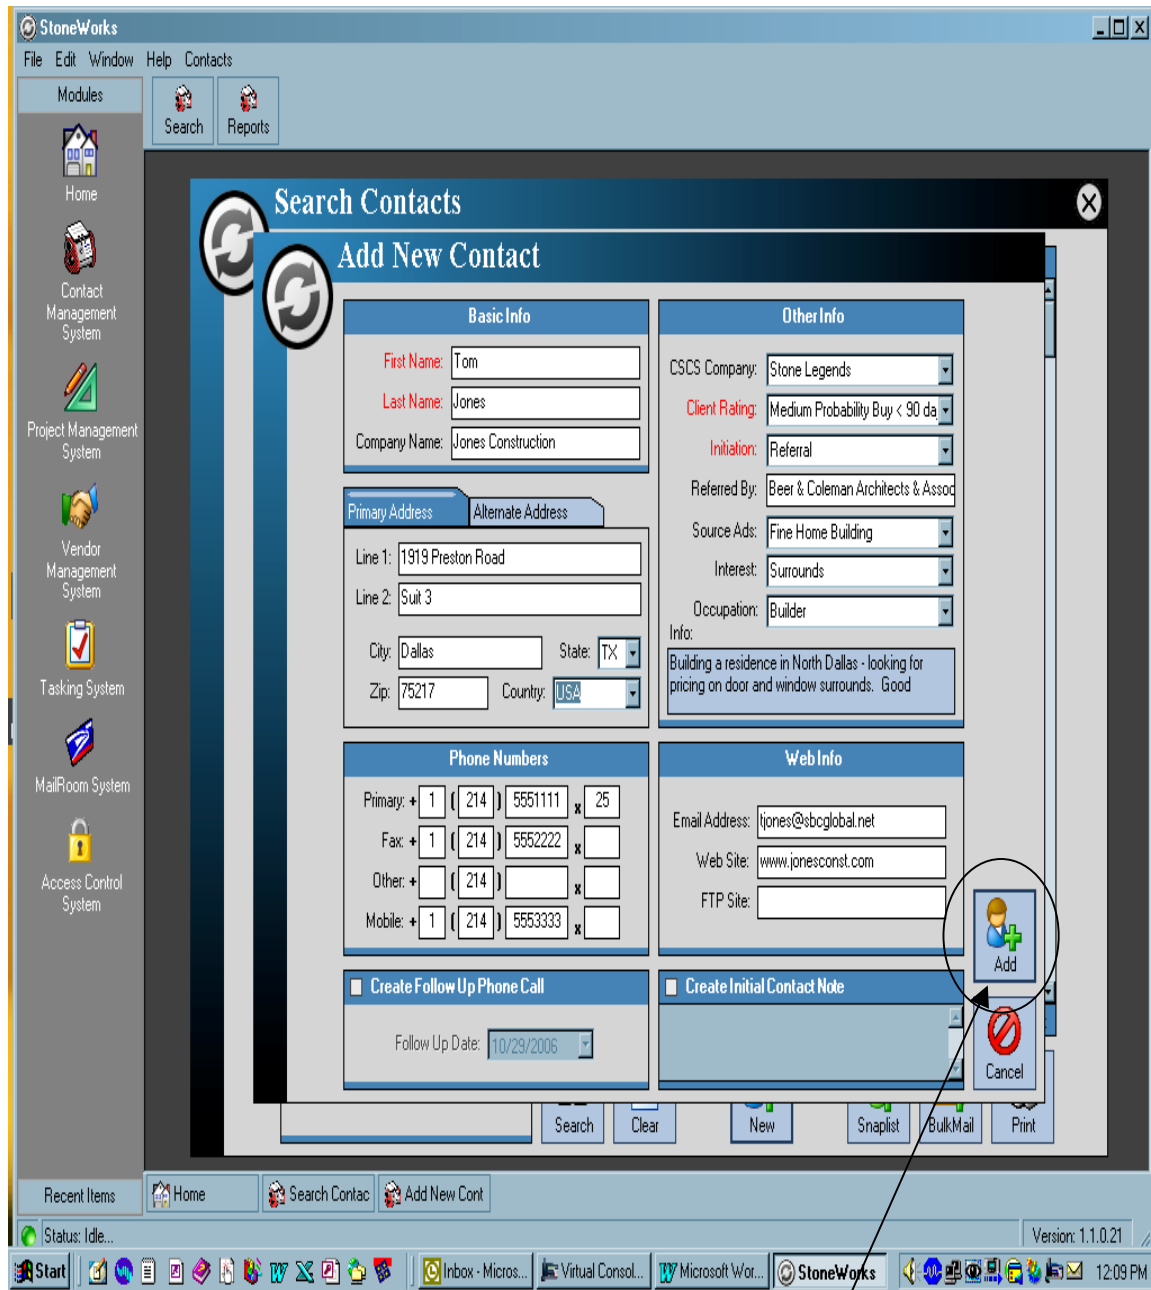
StoneWorks

File Edit Window Help Contacts

Modules

Search Reports

Home

Contact Management System

Project Management System

Vendor Management System

Tasking System

MailRoom System

Access Control System

Search Contacts

Add New Contact

Basic Info

First Name: Tom

Last Name: Jones

Company Name: Jones Construction

Primary Address | Alternate Address

Line 1: 1919 Preston Road

Line 2: Suit 3

City: Dallas State: TX

Zip: 75217 Country: USA

Other Info

CSCS Company: Stone Legends

Client Rating: Medium Probability Buy < 90 da

Initiation: Referral

Referred By: Beer & Coleman Architects & Assoc

Source Ads: Fine Home Building

Interest: Surrounds

Occupation: Builder

Info:

Building a residence in North Dallas - looking for pricing on door and window surrounds. Good

Phone Numbers

Primary: + 1 ( 214 ) 5551111 x 25

Fax: + 1 ( 214 ) 5552222 x

Other: + ( 214 ) x

Mobile: + 1 ( 214 ) 5553333 x

Web Info

Email Address: tjones@sbcglobal.net

Web Site: www.jonesconst.com

FTP Site:

Add

Cancel

Create Follow Up Phone Call

Follow Up Date: 10/29/2006

Create Initial Contact Note

Search Clear New Snaplist BulkMail Print

Recent Items

Home Search Contac Add New Cont

Status: Idle...

Version: 1.1.0.21

Start Inbox - Micros... Virtual Consol... Microsoft Wor... StoneWorks 12:09 PM